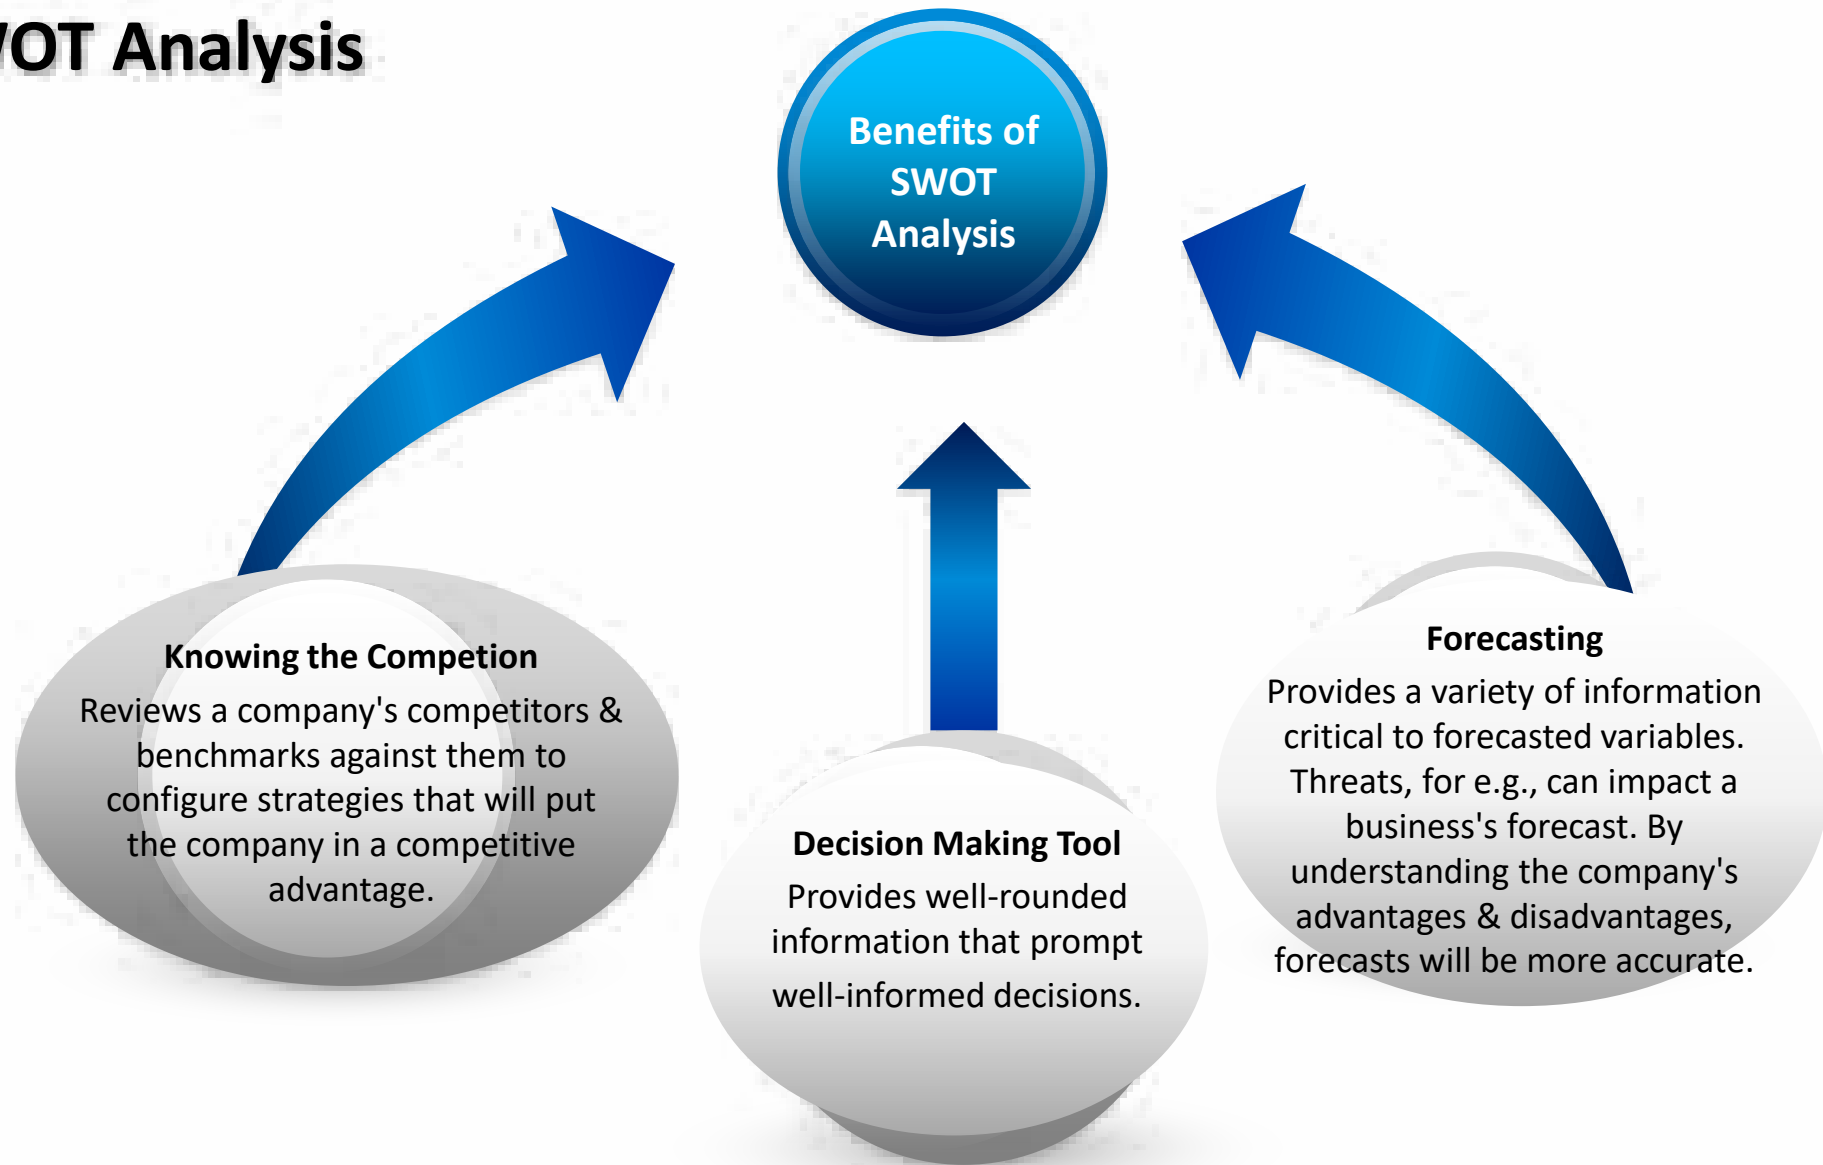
/OT Analysis

Benefits of SWOT Analysis

Knowing the Competion
Reviews a company's competitors & benchmarks against them to configure strategies that will put the company in a competitive advantage.

Decision Making Tool
Provides well-rounded information that prompt well-informed decisions.

Forecasting
Provides a variety of information critical to forecasted variables. Threats, for e.g., can impact a business's forecast. By understanding the company's advantages & disadvantages, forecasts will be more accurate.